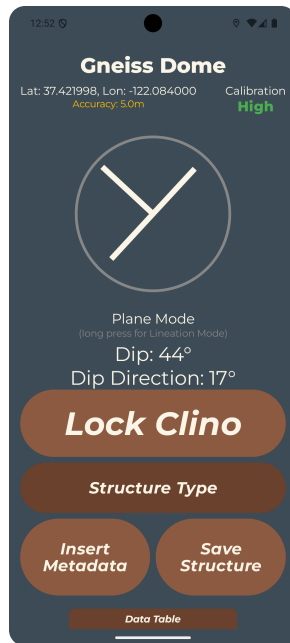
12:52

Gneiss Dome

Lat: 37.421998, Lon: -122.084000
Accuracy: 5.0m

Calibration
High

Plane Mode
(long press for Lineation Mode)
Dip: 44°
Dip Direction: 17°

Lock Clino

Structure Type

Insert Metadata

Save Structure

Data Table